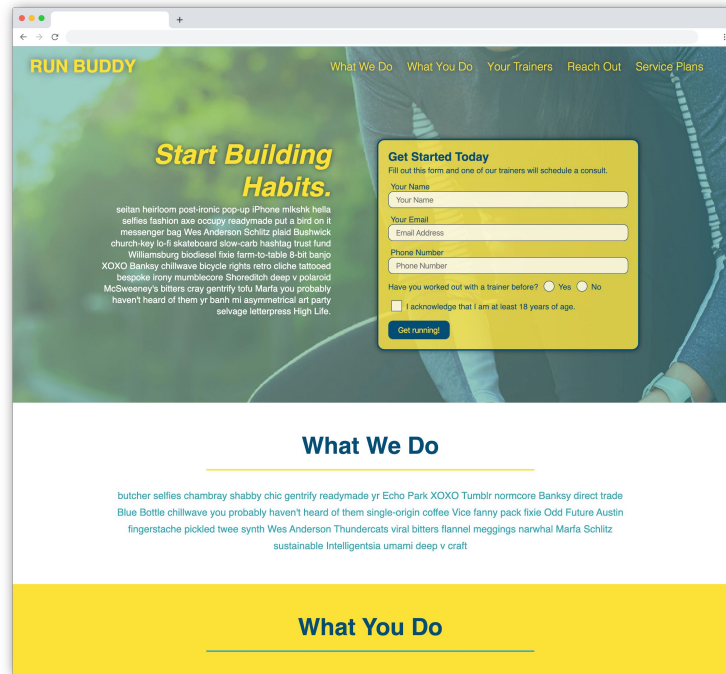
RUN BUDDY

What We Do What You Do Your Trainers Reach Out Service Plans

Start Building Habits.

seitan heirloom post-ironic pop-up iPhone mlkshk hella selfies fashion axe occupy readymade put a bird on it messenger bag Wes Anderson Schlitz plaid Bushwick church-key lo-fi skateboard slow-carb hashtag trust fund Williamsburg biodiesel fixie farm-to-table 8-bit banjo XOXO Banksy chillwave bicycle rights retro cliche tattooed bespoke irony mumblecore Shoreditch deep v polaroid McSweeney's bitters cray gentrify tofu Marfa you probably haven't heard of them yr banh mi asymmetrical art party selvage letterpress High Life.

Get Started Today

Fill out this form and one of our trainers will schedule a consult.

Your Name

Your Name

Your Email

Email Address

Phone Number

Phone Number

Have you worked out with a trainer before? Yes No

I acknowledge that I am at least 18 years of age.

Get running!

What We Do

butcher selfies chambray shabby chic gentrify readymade yr Echo Park XOXO Tumblr normcore Banksy direct trade Blue Bottle chillwave you probably haven't heard of them single-origin coffee Vice fanny pack fixie Odd Future Austin fingerstache pickled twee synth Wes Anderson Thundercats viral bitters flannel meggings narwhal Marfa Schlitz sustainable Intelligentsia umami deep v craft

What You Do